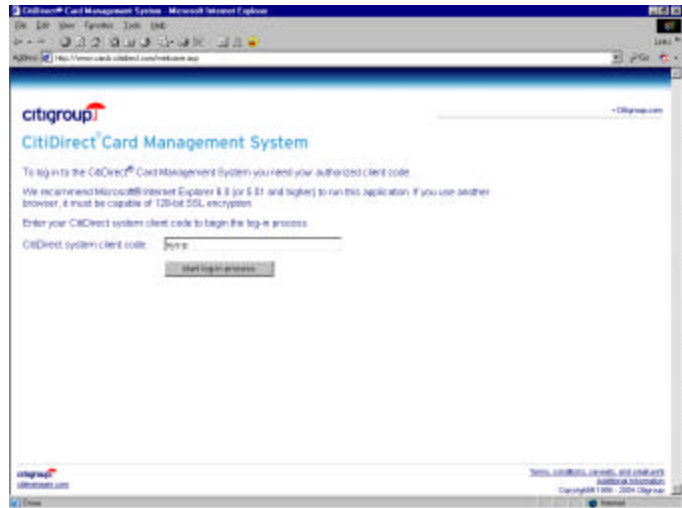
CitiDirect® Card Management System - Microsoft Internet Explorer

File Edit View Favorites Tools Help

Address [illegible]

citigroup

• Citigroup.com

CitiDirect® Card Management System

To log in to the CitiDirect® Card Management System you need your authorized client code.

We recommend Microsoft® Internet Explorer 5.5 (or 5.01 and higher) to run this application. If you use another browser, it must be capable of 128-bit SSL encryption.

Enter your CitiDirect system client code to begin the log-in process.

CitiDirect system client code: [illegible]

Start log-in process

citigroup
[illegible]

Terms, conditions, caveats, and small print
Additional Information
Copyright © 1999 - 2004 Citigroup

Done

Internet